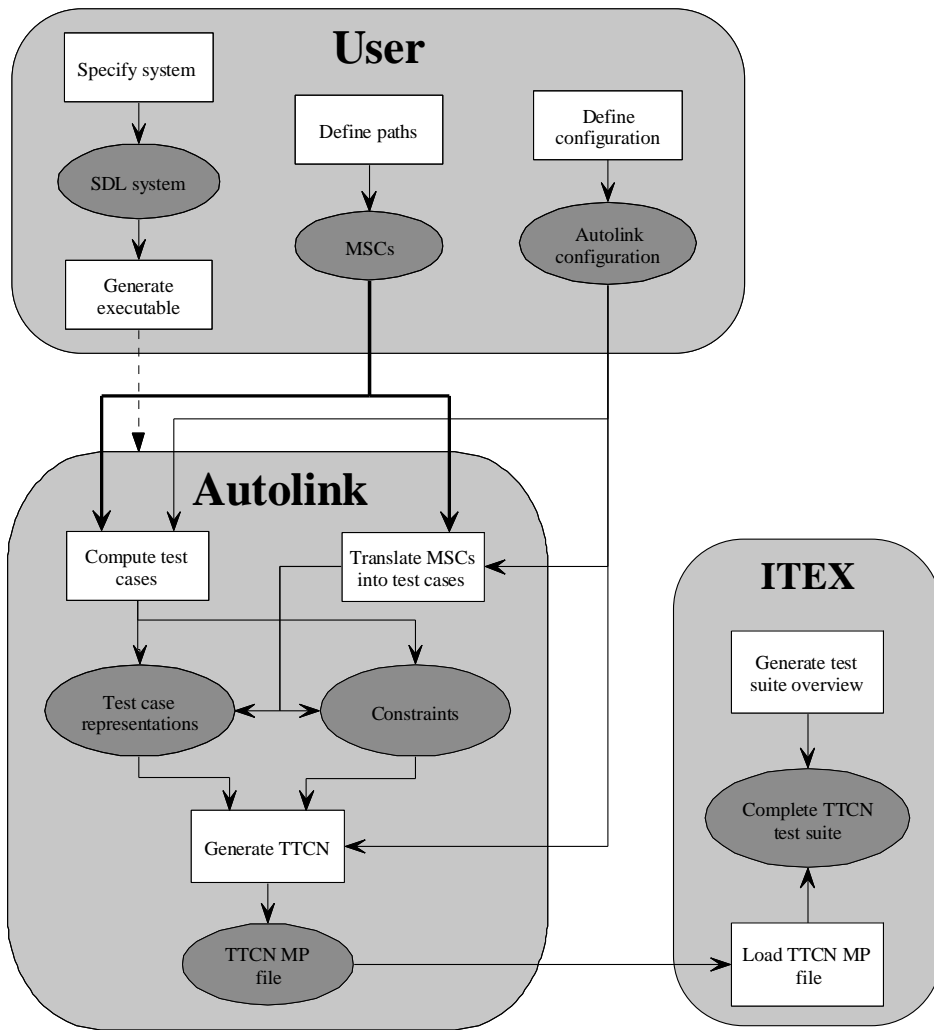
User

Specify system

SDL system

Generate executable

Define paths

MSCs

Define configuration

Autolink configuration

Autolink

Compute test cases

Translate MSCs into test cases

Test case representations

Constraints

Generate TTCN

TTCN MP file

ITEX

Generate test suite overview

Complete TTCN test suite

Load TTCN MP file